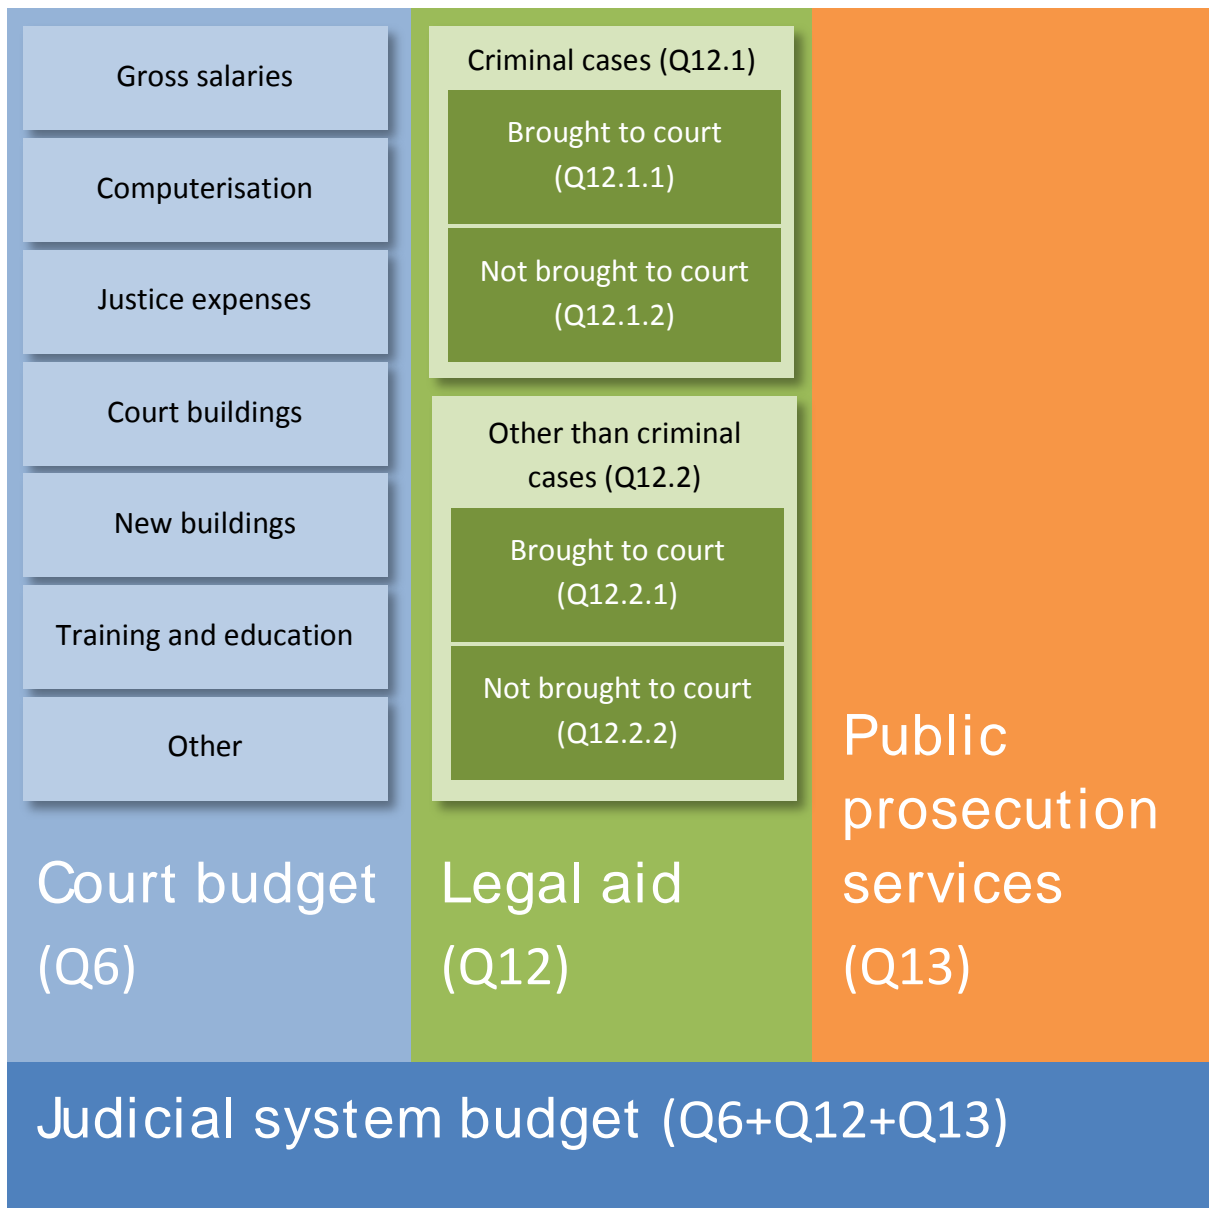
Gross salaries

Computerisation

Justice expenses

Court buildings

New buildings

Training and education

Other

Court budget (Q6)

Criminal cases (Q12.1)

Brought to court (Q12.1.1)

Not brought to court (Q12.1.2)

Other than criminal cases (Q12.2)

Brought to court (Q12.2.1)

Not brought to court (Q12.2.2)

Legal aid (Q12)

Public prosecution services (Q13)

Judicial system budget (Q6+Q12+Q13)